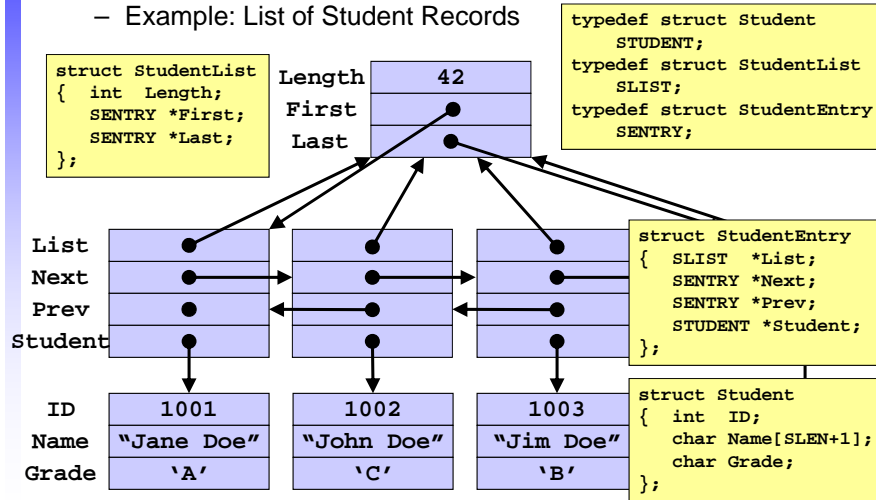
– Example: List of Student Records

struct StudentList
{ int Length;
SENTRY *First;
SENTRY *Last;
};

Length 42
First
Last

typedef struct Student
STUDENT;
typedef struct StudentList
SLIST;
typedef struct StudentEntry
SENTRY;

List
Next
Prev
Student

struct StudentEntry
{ SLIST *List;
SENTRY *Next;
SENTRY *Prev;
STUDENT *Student;
};

| ID | 1001 | 1002 | 1003 |
|---|---|---|---|
| Name | “Jane Doe” | “John Doe” | “Jim Doe” |
| Grade | ‘A’ | ‘C’ | ‘B’ |

struct Student
{ int ID;
char Name[SLEN+1];
char Grade;
};